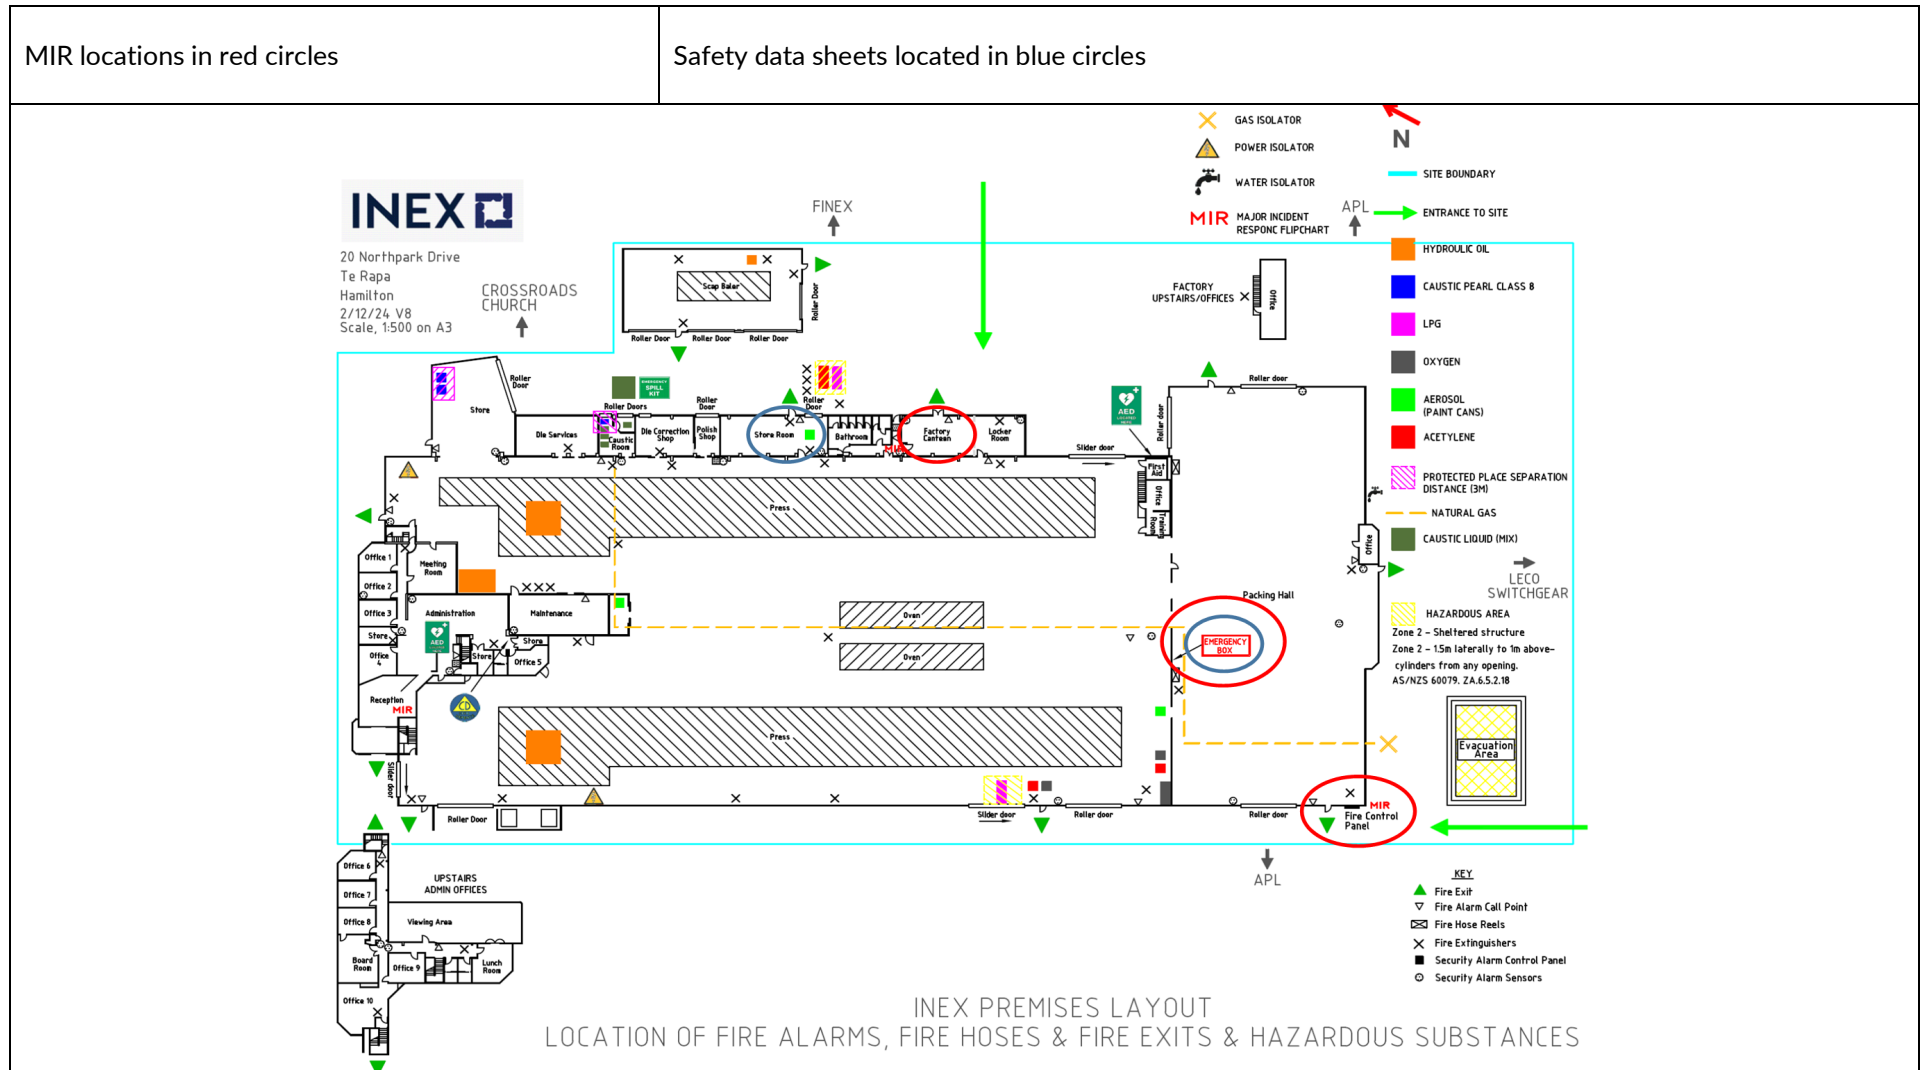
| MIR locations in red circles | Safety data sheets located in blue circles |
|---|---|

INEX

20 Northpark Drive
Te Rapa
Hamilton
2/12/24 V8
Scale, 1:500 on A3

CROSSROADS CHURCH

FINEX

APL

GAS ISOLATOR
POWER ISOLATOR
WATER ISOLATOR
MIR MAJOR INCIDENT RESPONC FLIPCHART

N

SITE BOUNDARY
ENTRANCE TO SITE
HYDROULIC OIL
CAUSTIC PEARL CLASS 8
LPG
OXYGEN
AEROSOL (PAINT CANS)
ACETYLENE
PROTECTED PLACE SEPARATION DISTANCE (3M)
NATURAL GAS
CAUSTIC LIQUID (MIX)

LECO SWITCHGEAR

HAZARDOUS AREA
Zone 2 – Sheltered structure
Zone 2 – 1.5m laterally to 1m above– cylinders from any opening.
AS/NZS 60079. ZA.6.5.2.18

Evacuation Area

FACTORY UPSTAIRS/OFFICES

Office

Scap Baler
Roller Door
Roller Door
Roller Door
Roller Door
Roller Door
Store
EMERGENCY SPILL KIT
Roller Doors
Die Services
Caustic Room
Die Correction Shop
Polish Shop
Roller Door
Store Room
Roller Door
Bathroom
Factory Canteen
MIR
Locker Room
AED
Slider door
Roller door
Roller door
First Aid
Office
Trainig Room
Press
Office 1
Meeting Room
Office 2
Office 3
Administration
Maintenance
Store
Office 4
AED
Store
Store
Office 5
Oven
Oven
Packing Hall
EMERGENCY BOX
Office
Reception
MIR
CD
Press
Slider door
Roller Door
Slider door
Roller door
Roller door
MIR
Fire Control Panel

APL

Office 6
Office 7
Office 8
Board Room
Office 9
Office 10
UPSTAIRS ADMIN OFFICES
Viewing Area
Lunch Room

KEY
Fire Exit
Fire Alarm Call Point
Fire Hose Reels
Fire Extinguishers
Security Alarm Control Panel
Security Alarm Sensors

INEX PREMISES LAYOUT
LOCATION OF FIRE ALARMS, FIRE HOSES & FIRE EXITS & HAZARDOUS SUBSTANCES